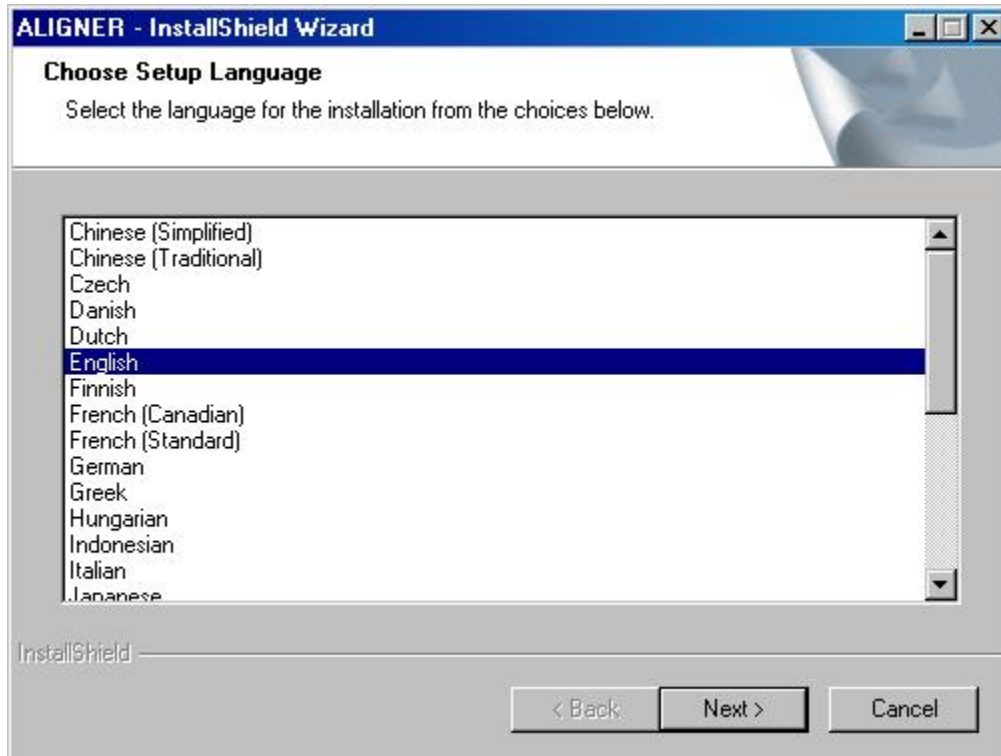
ALIGNER - InstallShield Wizard

Choose Setup Language

Select the language for the installation from the choices below.

Chinese (Simplified)
Chinese (Traditional)
Czech
Danish
Dutch
English
Finnish
French (Canadian)
French (Standard)
German
Greek
Hungarian
Indonesian
Italian
Japanese

InstallShield

< Back
Next >
Cancel